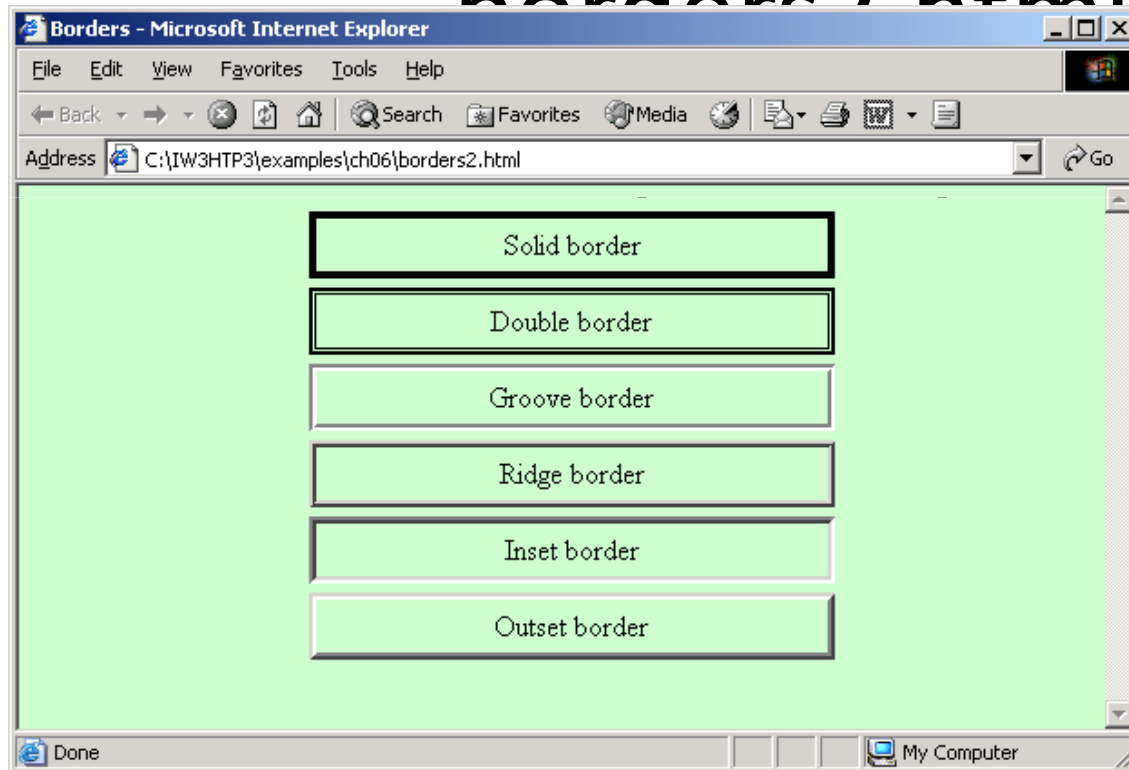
Borders - Microsoft Internet Explorer

File Edit View Favorites Tools Help

Back Search Favorites Media

Address C:\IW3HTP3\examples\ch06\borders2.html Go

Solid border

Double border

Groove border

Ridge border

Inset border

Outset border

Done My Computer